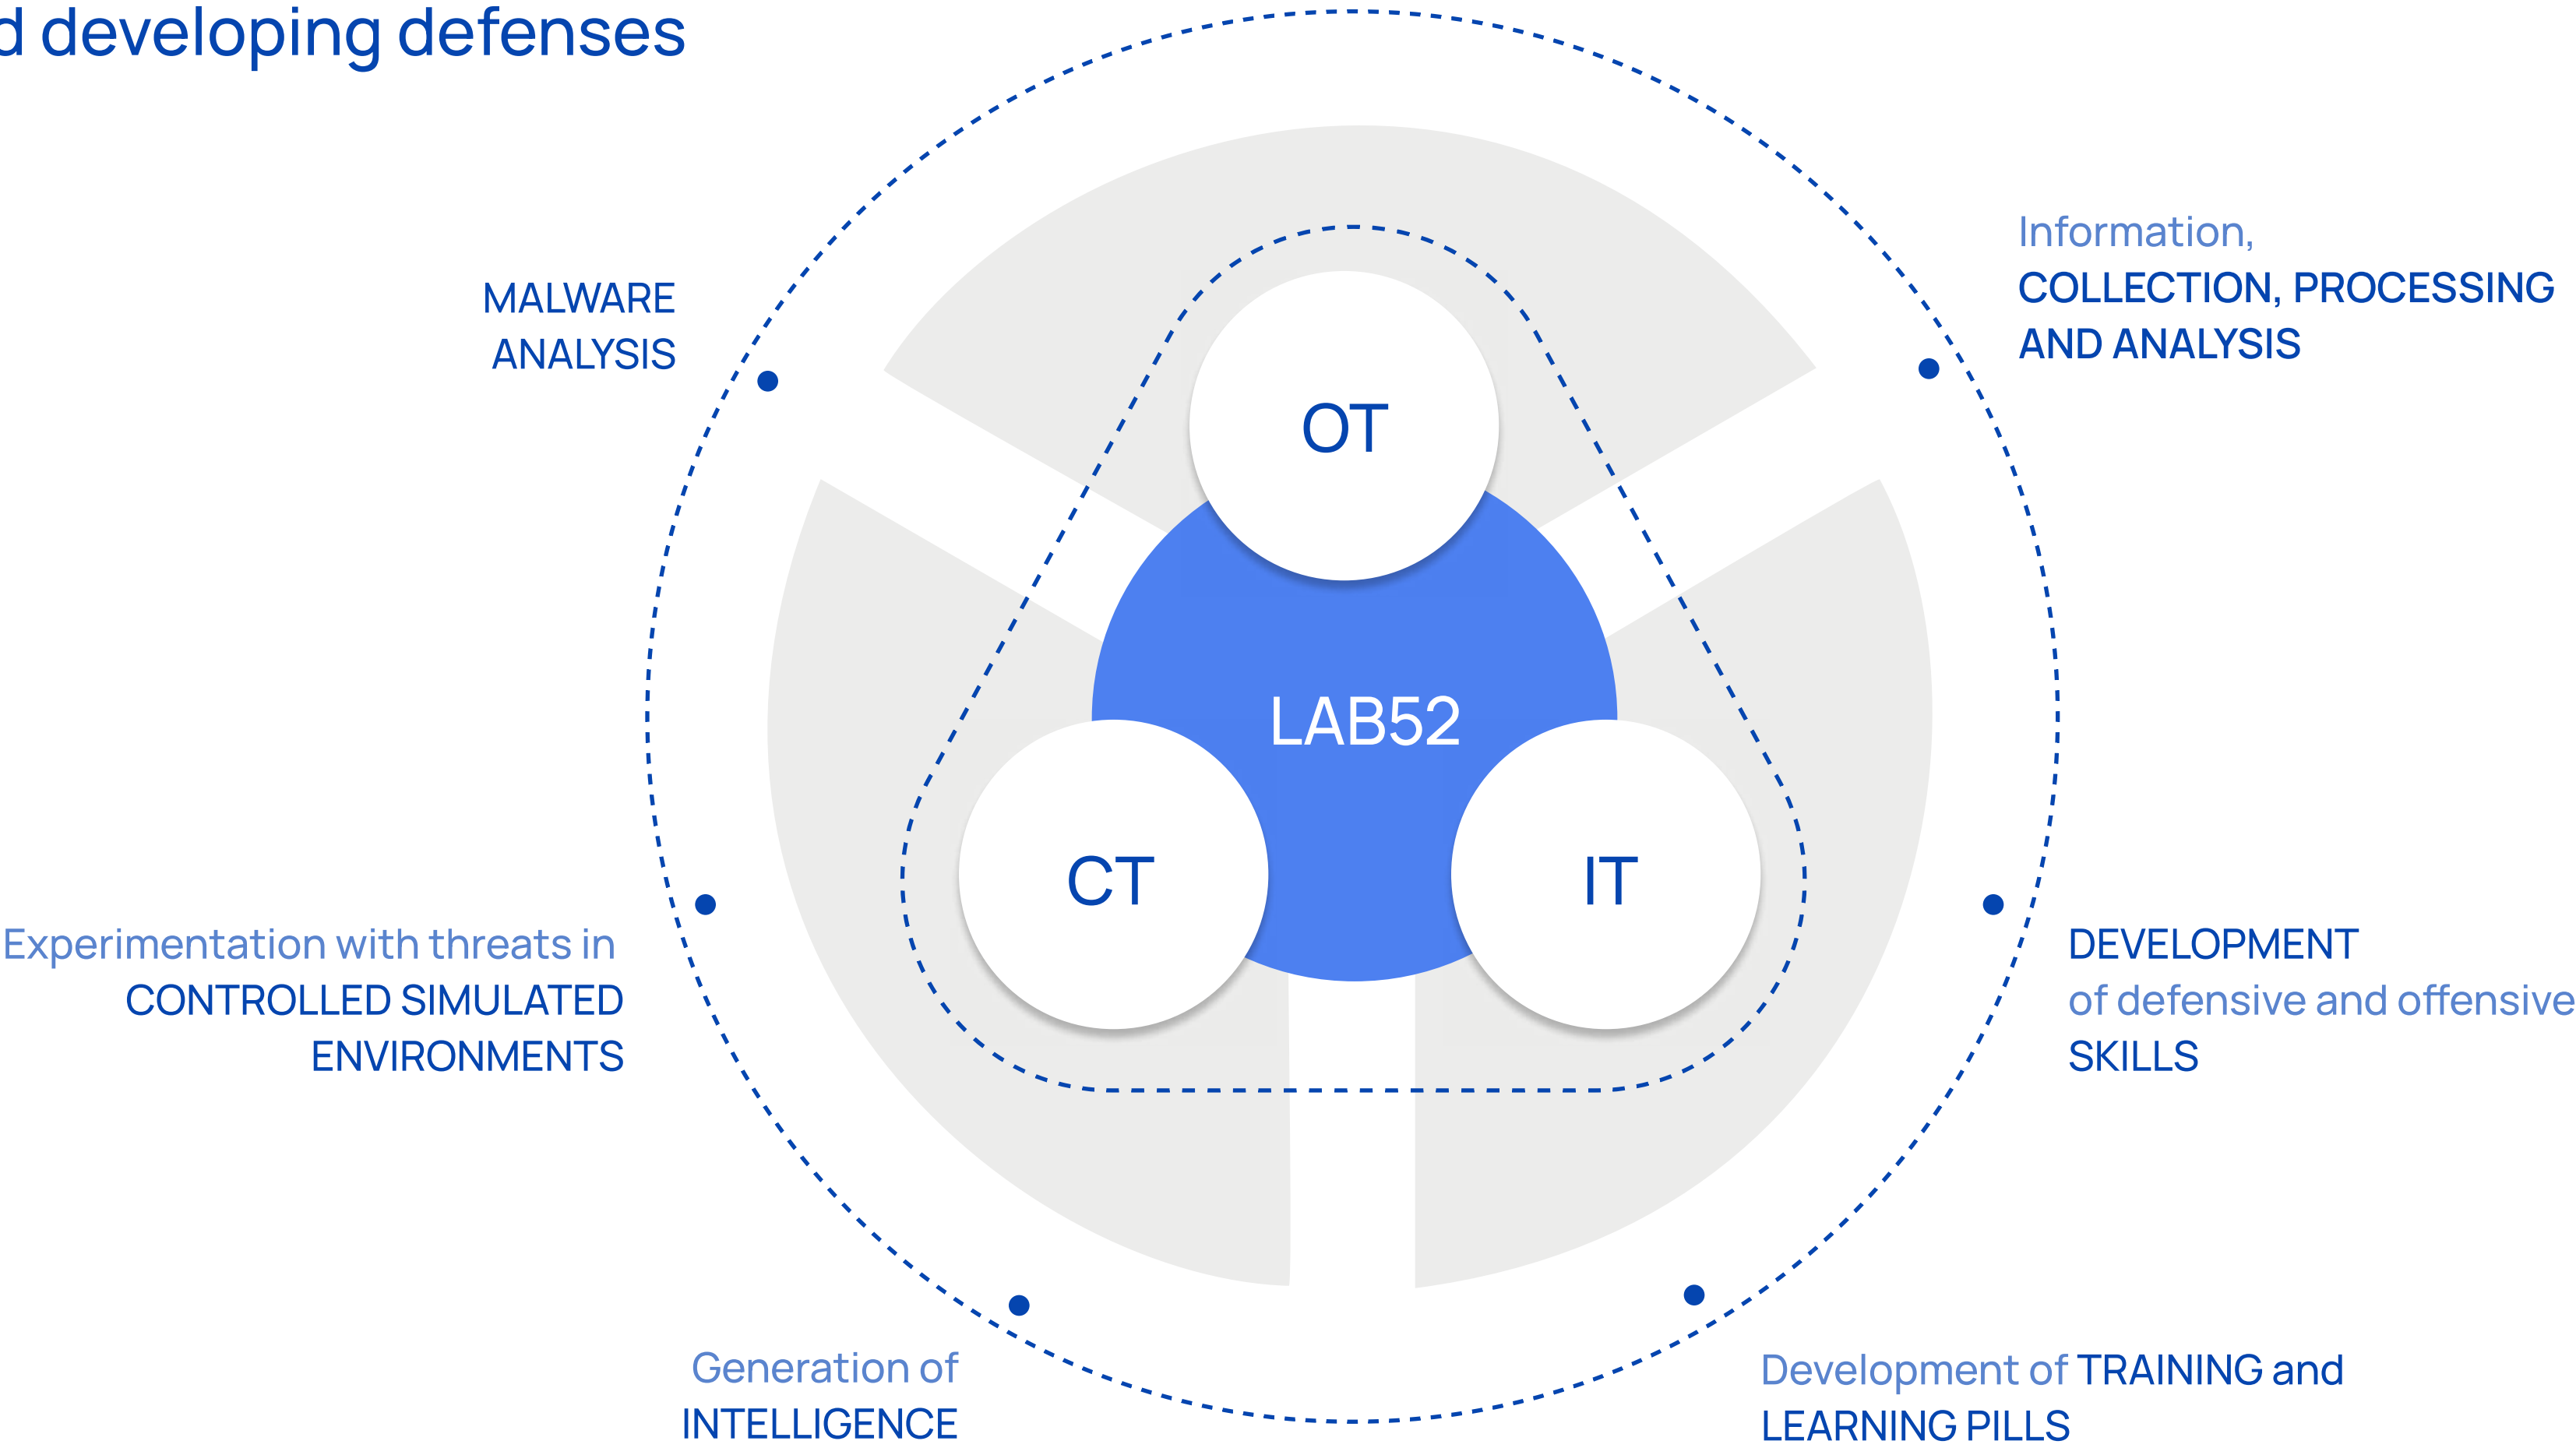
d developing defenses

MALWARE ANALYSIS

Information, COLLECTION, PROCESSING AND ANALYSIS

OT

LAB52

CT

IT

Experimentation with threats in CONTROLLED SIMULATED ENVIRONMENTS

DEVELOPMENT of defensive and offensive SKILLS

Generation of INTELLIGENCE

Development of TRAINING and LEARNING PILLS